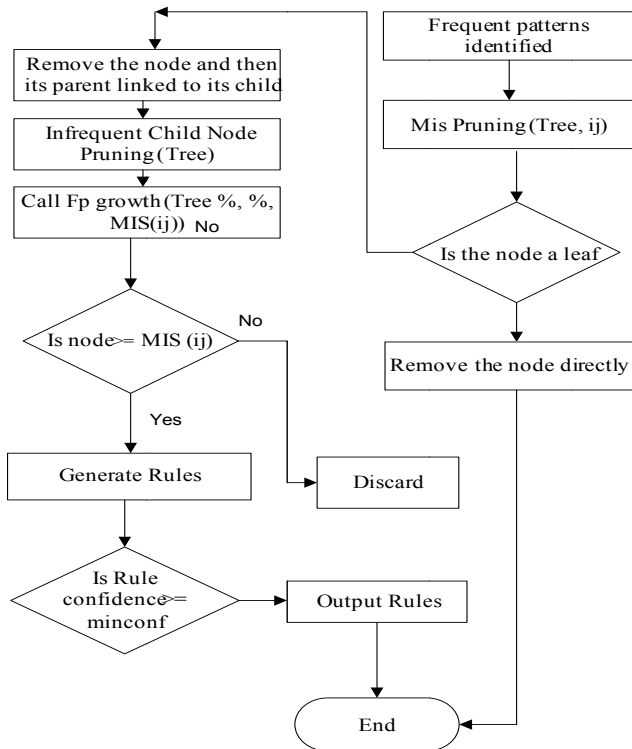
Remove the node and then its parent linked to its child

Infrequent Child Node Pruning (Tree)

Call Fp growth (Tree %, %, MIS(ij))

No

Is node>= MIS (ij)

No

Yes

Generate Rules

Discard

Is Rule confidence>= minconf

Output Rules

Frequent patterns identified

Mis Pruning (Tree, ij)

Is the node a leaf

Remove the node directly

End